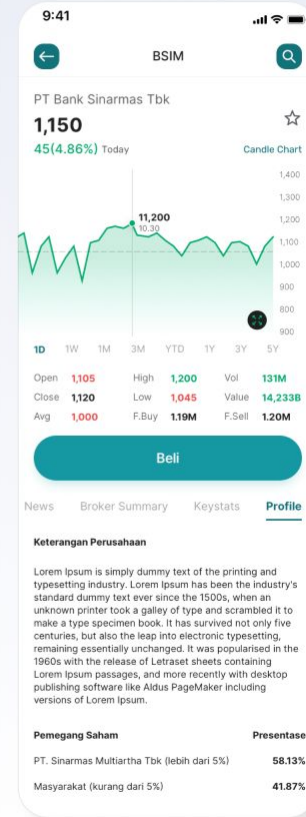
9:41

BSIM

PT Bank Sinarmas Tbk

1,150

45(4.86%) Today

Candle Chart

1,400
1,300
1,200
1,100
1,000
900
800
900

11,200
10.30

1D 1W 1M 3M YTD 1Y 3Y 5Y

| Open | 1,105 | High | 1,200 | Vol | 131M |
|---|---|---|---|---|---|
| Close | 1,120 | Low | 1,045 | Value | 14,233B |
| Avg | 1,000 | F.Buy | 1.19M | F.Sell | 1.20M |

Beli

News Broker Summary Keystats Profile

Keterangan Perusahaan

Lorem Ipsum is simply dummy text of the printing and typesetting industry. Lorem Ipsum has been the industry's standard dummy text ever since the 1500s, when an unknown printer took a galley of type and scrambled it to make a type specimen book. It has survived not only five centuries, but also the leap into electronic typesetting, remaining essentially unchanged. It was popularised in the 1960s with the release of Letraset sheets containing Lorem Ipsum passages, and more recently with desktop publishing software like Aldus PageMaker including versions of Lorem Ipsum.

| Pemegang Saham | Presentase |
|---|---|
| PT. Sinarmas Multiartha Tbk (lebih dari 5%) | 58.13% |
| Masyarakat (kurang dari 5%) | 41.87% |